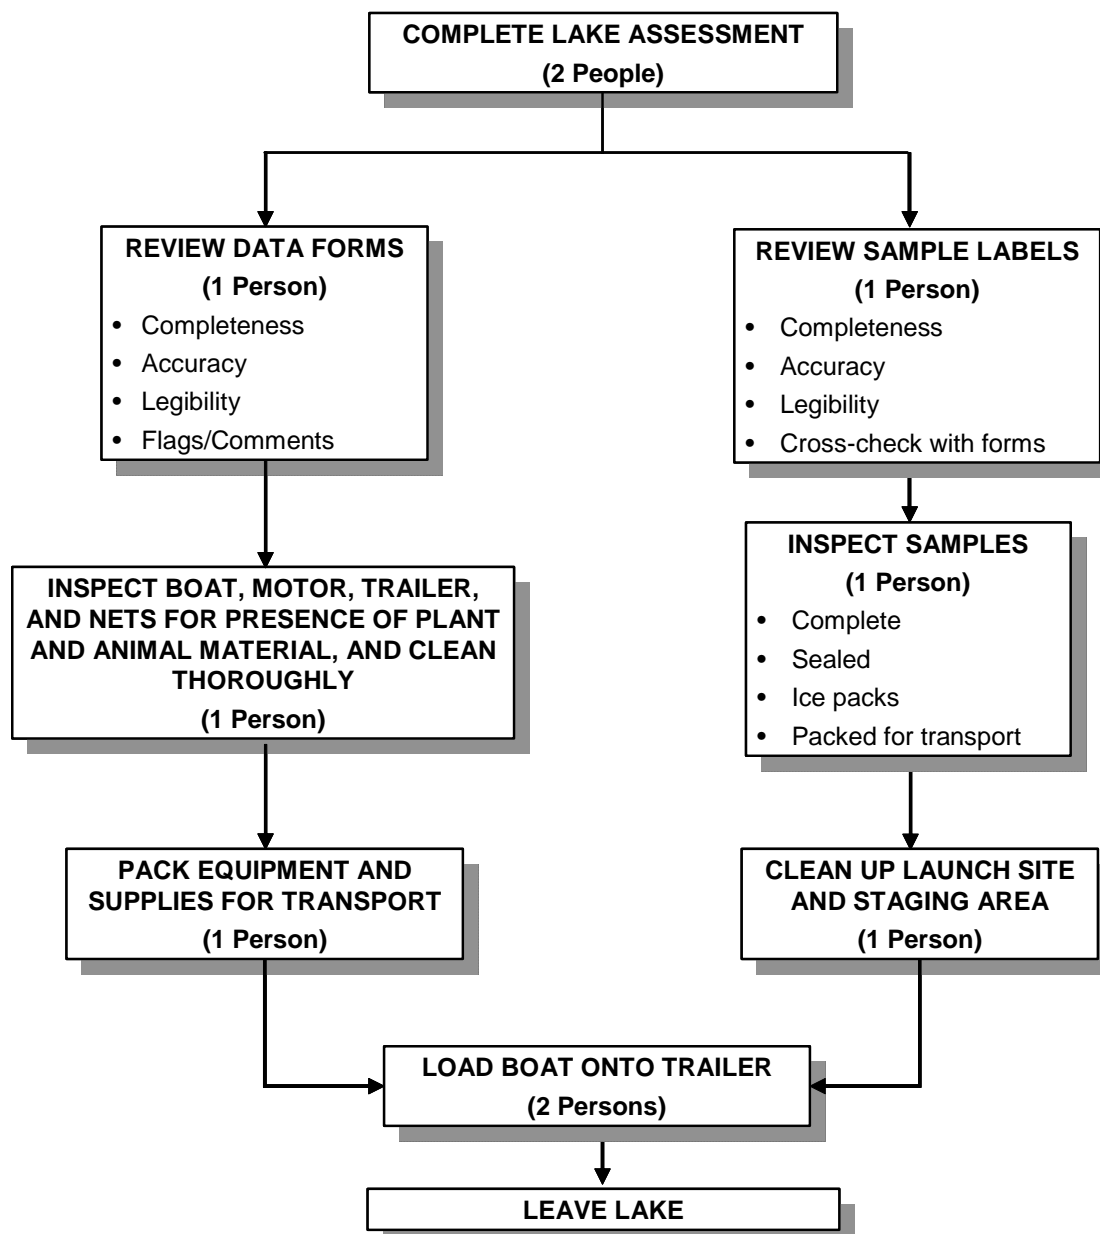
COMPLETE LAKE ASSESSMENT
(2 People)

REVIEW DATA FORMS
(1 Person)
- Completeness
- Accuracy
- Legibility
- Flags/Comments

REVIEW SAMPLE LABELS
(1 Person)
- Completeness
- Accuracy
- Legibility
- Cross-check with forms

INSPECT BOAT, MOTOR, TRAILER, AND NETS FOR PRESENCE OF PLANT AND ANIMAL MATERIAL, AND CLEAN THOROUGHLY
(1 Person)

INSPECT SAMPLES
(1 Person)
- Complete
- Sealed
- Ice packs
- Packed for transport

PACK EQUIPMENT AND SUPPLIES FOR TRANSPORT
(1 Person)

CLEAN UP LAUNCH SITE AND STAGING AREA
(1 Person)

LOAD BOAT ONTO TRAILER
(2 Persons)

LEAVE LAKE